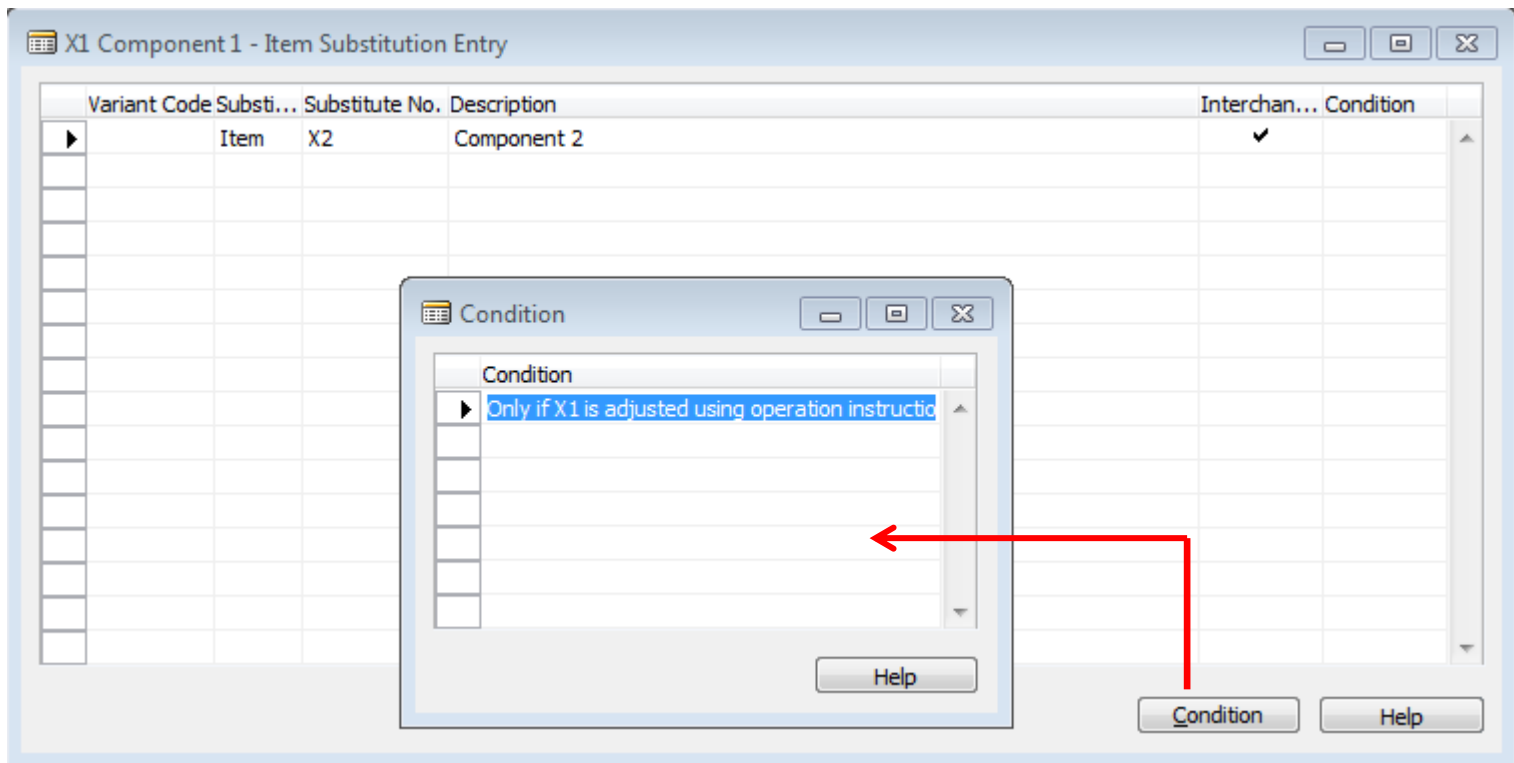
X1 Component 1 - Item Substitution Entry

| Variant Code | Substi... | Substitute No. | Description | Interchan... | Condition |
|---|---|---|---|---|---|
| | Item | X2 | Component 2 | ✔ | |

Condition

| Condition |
|---|
| Only if X1 is adjusted using operation instructio |

Help

Condition

Help